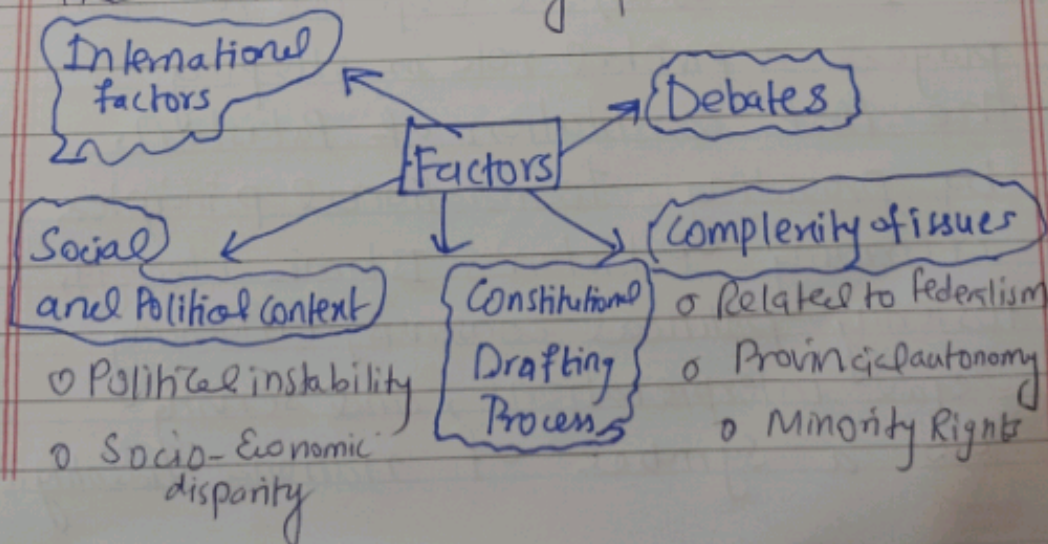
International factors

Debates

Factors

Social and Political context
o Political instability
o Socio-Economic disparity

Constitutional Drafting Process

Complexity of issues
o Related to federalism
o Provincial autonomy
o Minority Rights